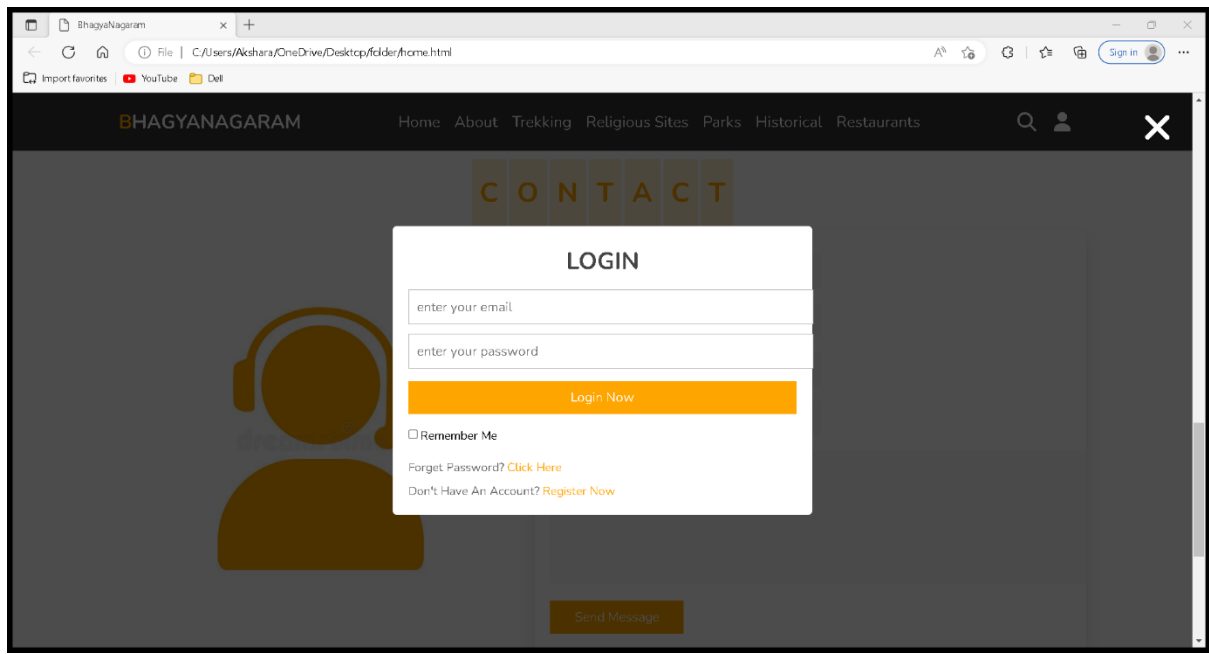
BhagyaNagaram

File | C:/Users/Akshara/OneDrive/Desktop/folder/home.html

Sign in

Import favorites | YouTube Dell

BHAGYANAGARAM Home About Trekking Religious Sites Parks Historical Restaurants

C O N T A C T

LOGIN

enter your email

enter your password

Login Now

Remember Me

Forget Password? Click Here

Don't Have An Account? Register Now

Send Message